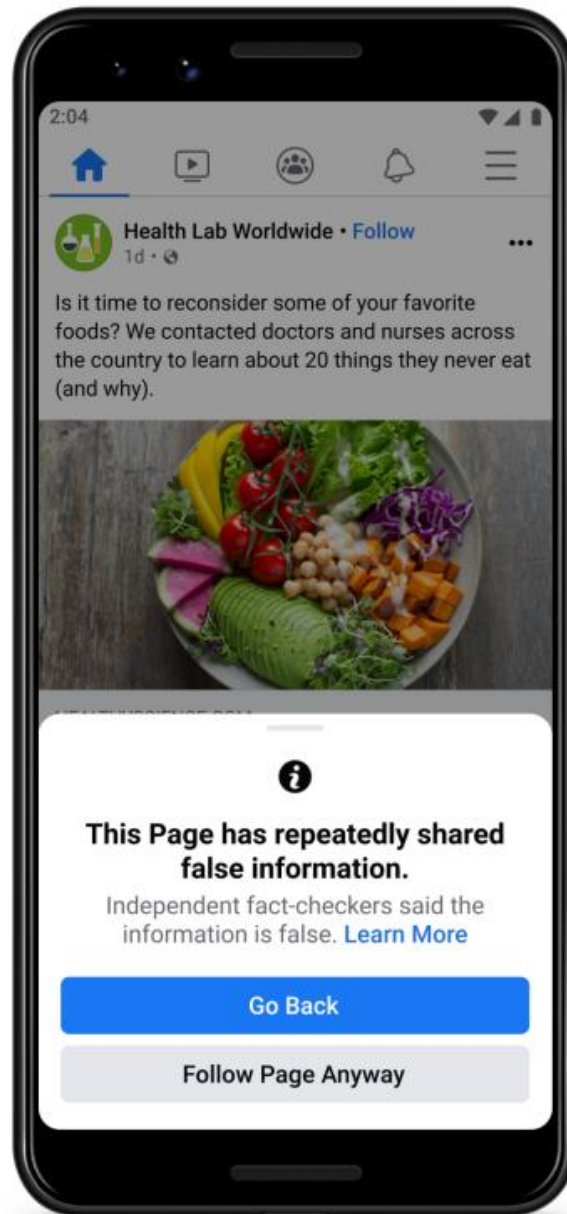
2:04

Health Lab Worldwide • Follow
1d •

Is it time to reconsider some of your favorite foods? We contacted doctors and nurses across the country to learn about 20 things they never eat (and why).

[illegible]

This Page has repeatedly shared false information.

Independent fact-checkers said the information is false. Learn More

Go Back

Follow Page Anyway